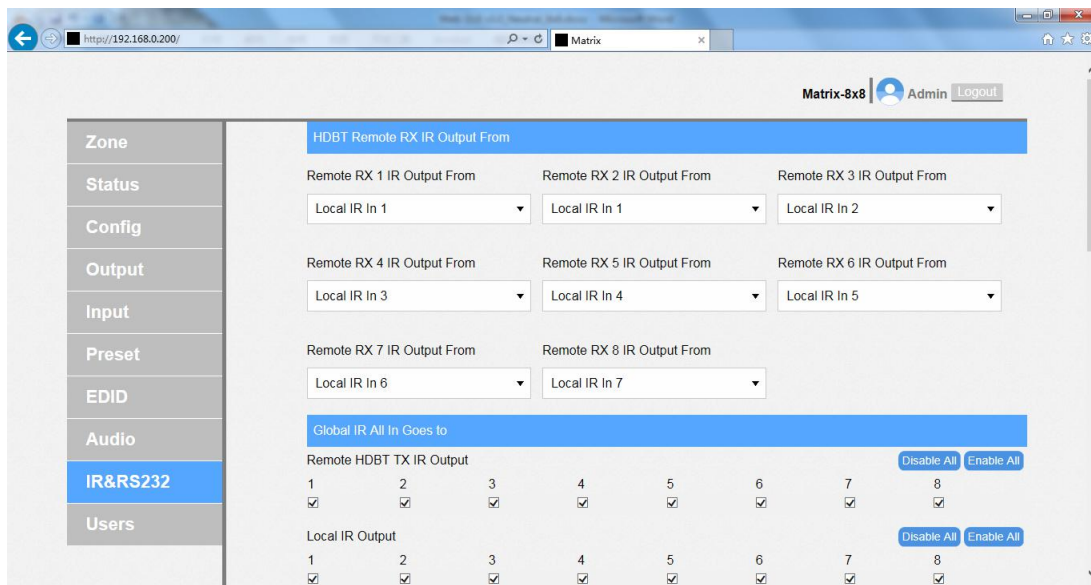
http://192.168.0.200/

Matrix

Matrix-8x8 Admin Logout

Zone
Status
Config
Output
Input
Preset
EDID
Audio
IR&RS232
Users

HDBT Remote RX IR Output From

Remote RX 1 IR Output From
Local IR In 1

Remote RX 2 IR Output From
Local IR In 1

Remote RX 3 IR Output From
Local IR In 2

Remote RX 4 IR Output From
Local IR In 3

Remote RX 5 IR Output From
Local IR In 4

Remote RX 6 IR Output From
Local IR In 5

Remote RX 7 IR Output From
Local IR In 6

Remote RX 8 IR Output From
Local IR In 7

Global IR All In Goes to

Remote HDBT TX IR Output
Disable All Enable All

1 2 3 4 5 6 7 8

Local IR Output
Disable All Enable All

1 2 3 4 5 6 7 8